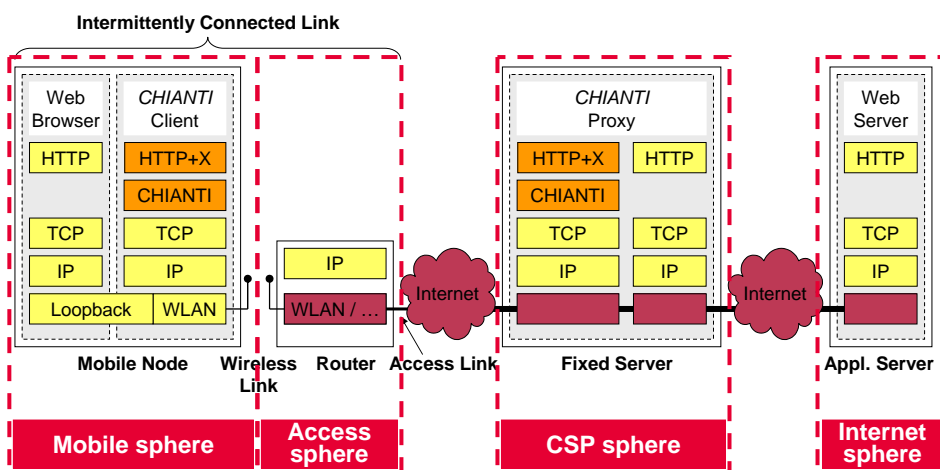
Intermittently Connected Link

Web Browser

HTTP

TCP

IP

Loopback

CHIANTI Client

HTTP+X

CHIANTI

TCP

IP

WLAN

Mobile Node

Wireless Link

IP

WLAN / …

Router

Internet

Access Link

CHIANTI Proxy

HTTP+X

CHIANTI

TCP

IP

HTTP

TCP

IP

Fixed Server

Internet

Web Server

HTTP

TCP

IP

Appl. Server

Mobile sphere

Access sphere

CSP sphere

Internet sphere